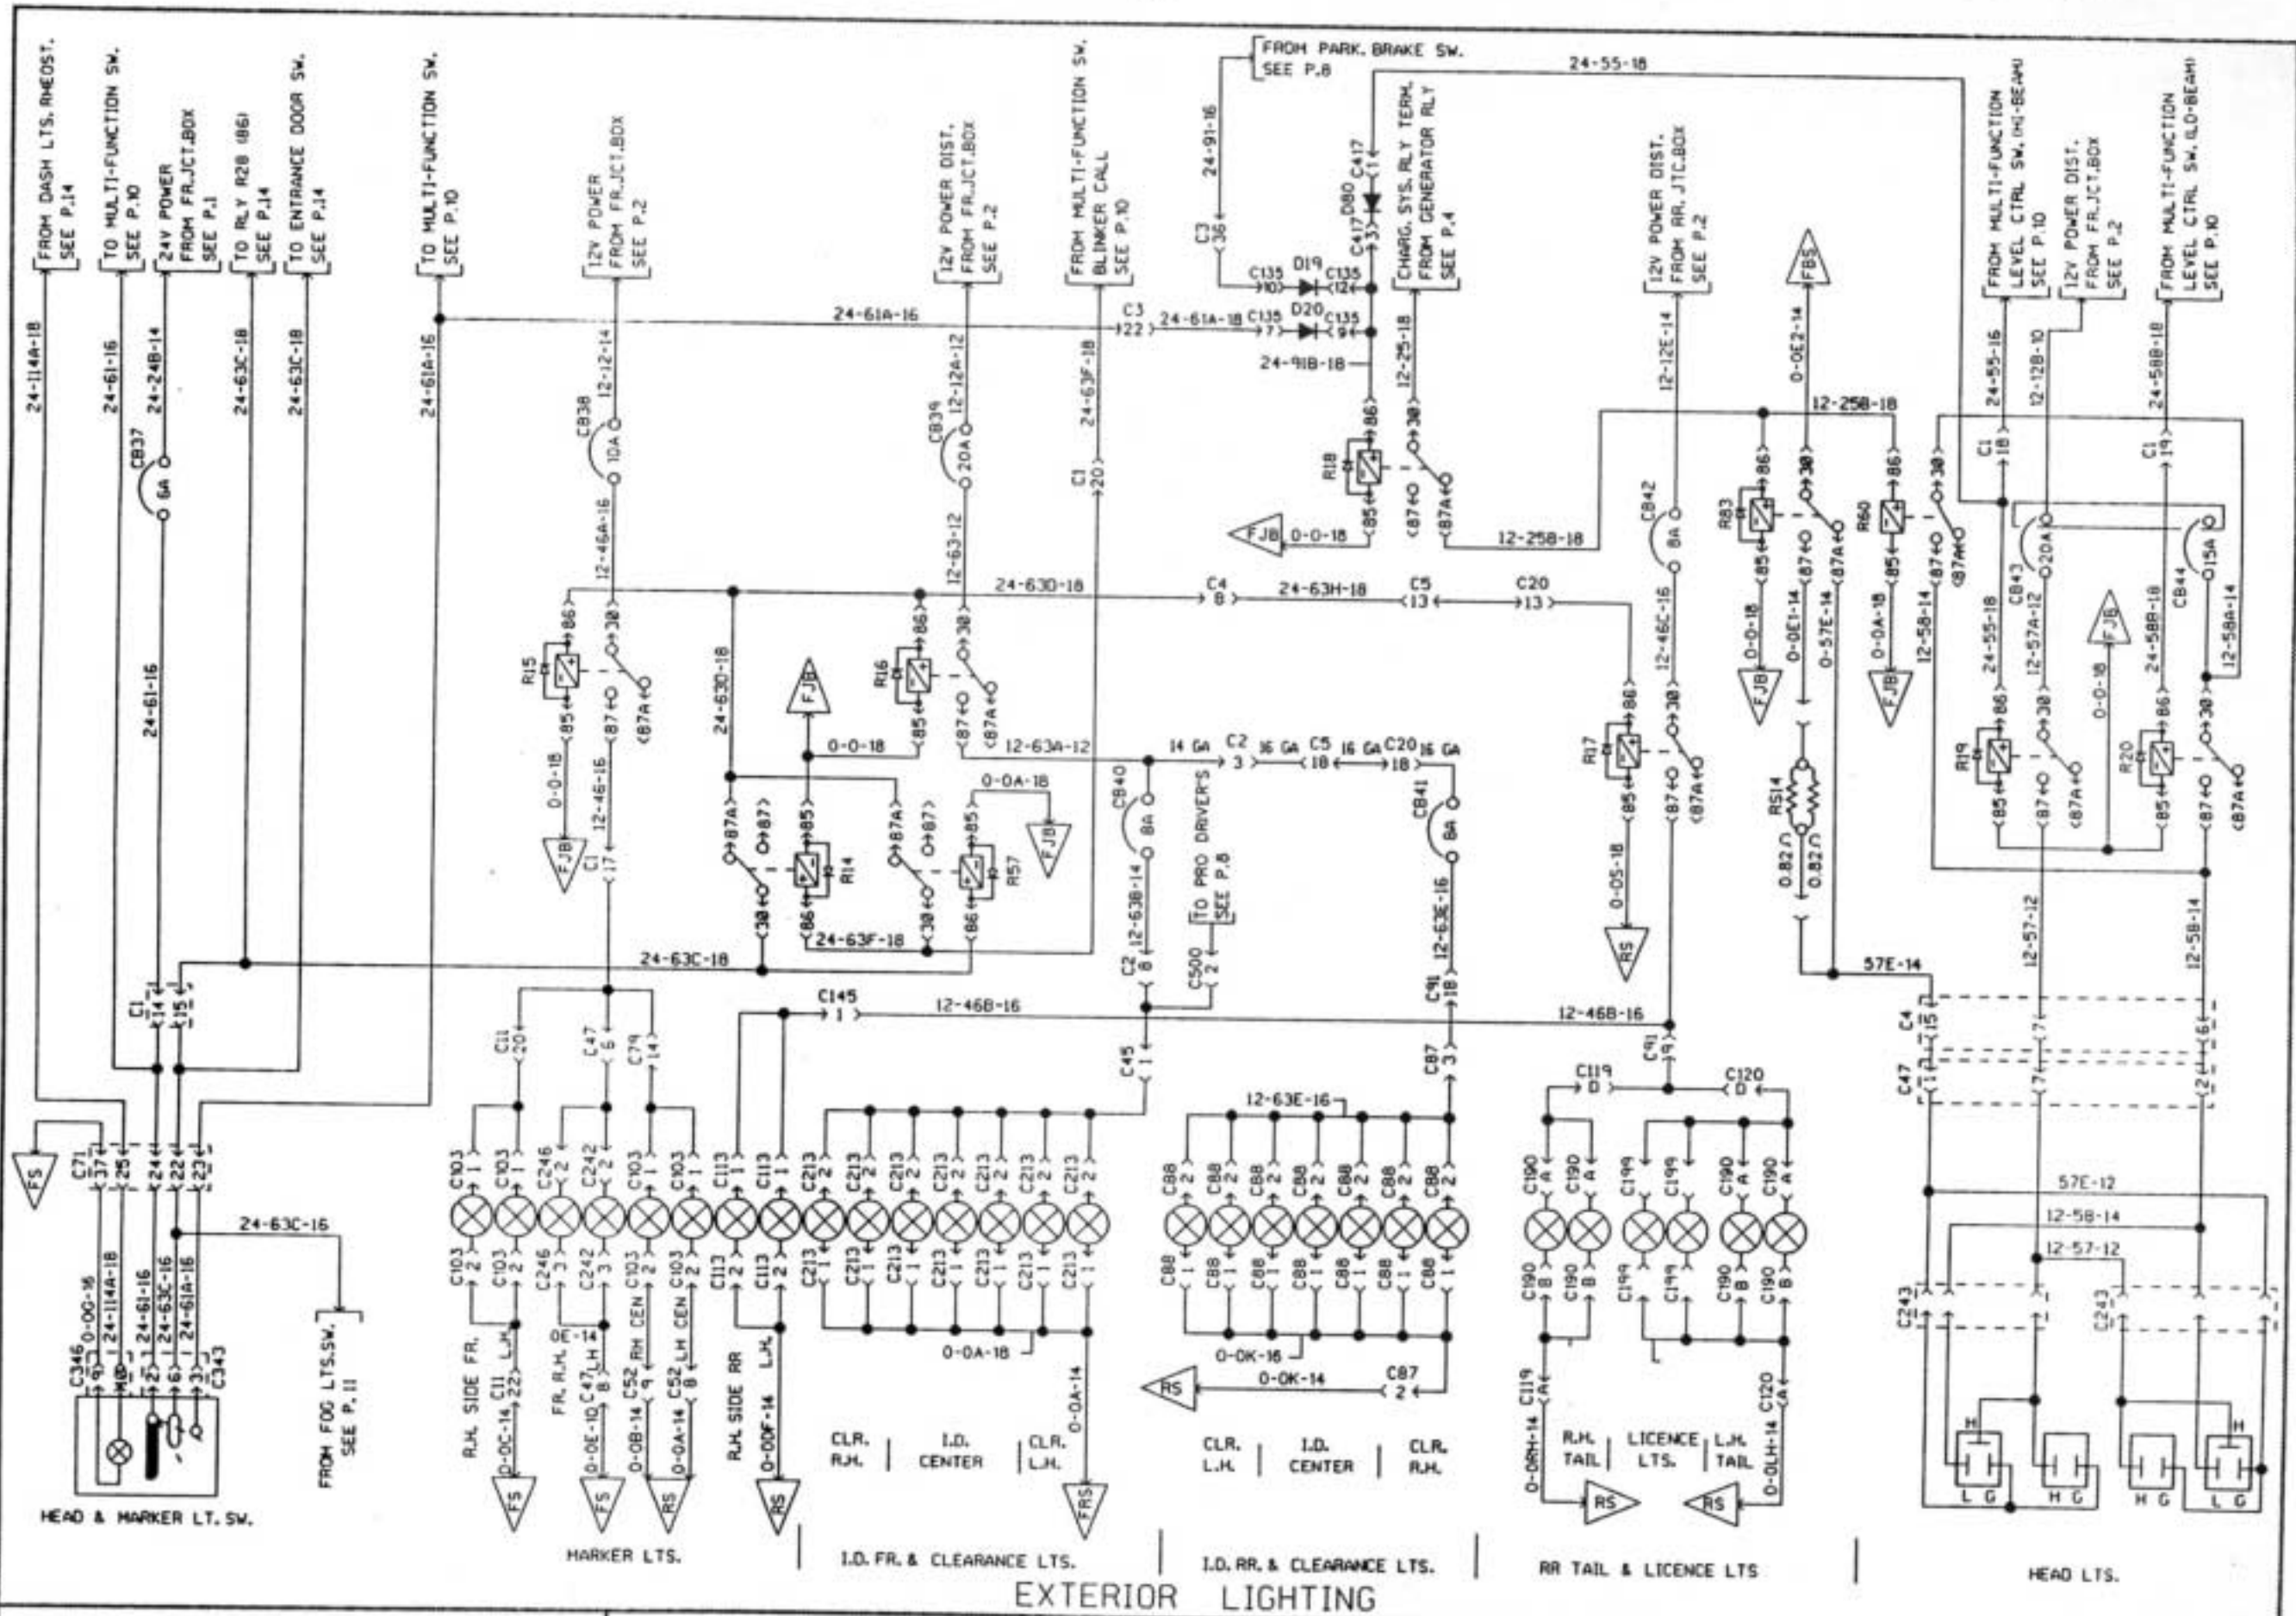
FROM DASH LTS. RHEOST. SEE P.14
TO MULTI-FUNCTION SW. SEE P.10
24V POWER FROM FR.JCT.BOX SEE P.1
TO RLY R28 (86) SEE P.14
TO ENTRANCE DOOR SW. SEE P.14
TO MULTI-FUNCTION SW. SEE P.10
12V POWER FROM FR.JCT.BOX SEE P.2
12V POWER DIST. FROM FR.JCT.BOX SEE P.2
FROM MULTI-FUNCTION SW. BLINKER CALL SEE P.10
FROM PARK. BRAKE SW. SEE P.8
24-55-18
CHARG. SYS. RLY TERM. FROM GENERATOR RLY SEE P.4
12V POWER DIST. FROM RR. JTC.BOX SEE P.2
FROM MULTI-FUNCTION LEVEL CTRL SW. (HI-BEAM) SEE P.10
12V POWER DIST. FROM FR.JCT.BOX SEE P.2
FROM MULTI-FUNCTION LEVEL CTRL SW. (LO-BEAM) SEE P.10

24-114A-18
24-61-16
24-24B-14
24-63C-18
24-63C-18
24-61A-16
12-12-14
24-61A-16
12-12A-12
24-63F-18
C3 22
24-61A-18
C135 7
D20
C135 9
24-91B-18
C135 10
D19
C135 12
C3 36
24-91-16
C417 3
D80
C417 1
12-25-18
FBS
0-0E2-14
12-12E-14
12-25B-18
24-55-16
12-12B-10
24-58B-18
C1 18
C1 19
CB37 6A
CB38 10A
CB39 20A
C1 20
12-46A-16
12-63-12
R18
FJB
0-0-18
85 86 30 87 87A
12-25B-18
CB42 8A
R83
R60
CB43 20A
CB44 15A
24-61-16
24-63D-18
C4 8
24-63H-18
C5 13
C20 13
12-46C-16
0-0-18
0-0E1-14
0-57E-14
0-0A-18
12-58-14
24-55-18
12-57A-12
0-0-18
24-58B-18
12-58A-14
FJB
R15
R16
24-63D-18
0-0-18
0-0-18
12-46-16
12-63A-12
14 GA
C2 3
16 GA
C5 18
16 GA
C20 18
16 GA
0-0A-18
R17
R19
R20
RS14
0.82 Ω
0.82 Ω
C1 17
R14
R57
CB40 8A
12-63B-14
TO PRO DRIVER'S SEE P.8
CB41 8A
12-63E-16
0-0S-18
RS
24-63F-18
24-63C-18
C2 8
C500 2
C91 18
57E-14
12-57-12
12-58-14
C1 14
C1 15
C11 20
C47 6
C79 14
C145 1
12-46B-16
12-46B-16
C45 1
C87 3
C91 4
C4 15
C4 7
C4 6
C47 1
C47 7
C47 2
C119 D
C120 D
12-63E-16
FS
C71 37 25 24 22 23
24-63C-16
C103
C246
C242
C113
C213
C88
C190
C199
57E-12
12-58-14
12-57-12
C243
C243
C346
0-0G-16
24-114A-18
24-61-16
24-63C-16
24-61A-16
C343
FROM FOG LTS.SW. SEE P.11
R.H. SIDE FR.
C11 22
L.H.
0-0C-14
FR. R.H.
0E-14
C47 8
LH
C52 9
RH CEN
C52 8
LH CEN
0-0E-10
0-0B-14
0-0A-14
R.H. SIDE RR
L.H.
0-0DF-14
0-0A-18
0-0A-14
FS
FS
RS
RS
FRS
CLR. R.H.
I.D. CENTER
CLR. L.H.
0-0K-16
0-0K-14
C87 2
RS
CLR. L.H.
I.D. CENTER
CLR. R.H.
C119 A
C120 A
0-0RH-14
0-0LH-14
R.H. TAIL
LICENCE LTS.
L.H. TAIL
RS
RS
H
L G
H G
H G
L G
H
HEAD & MARKER LT. SW.
MARKER LTS.
I.D. FR. & CLEARANCE LTS.
I.D. RR. & CLEARANCE LTS.
RR TAIL & LICENCE LTS
HEAD LTS.
EXTERIOR LIGHTING